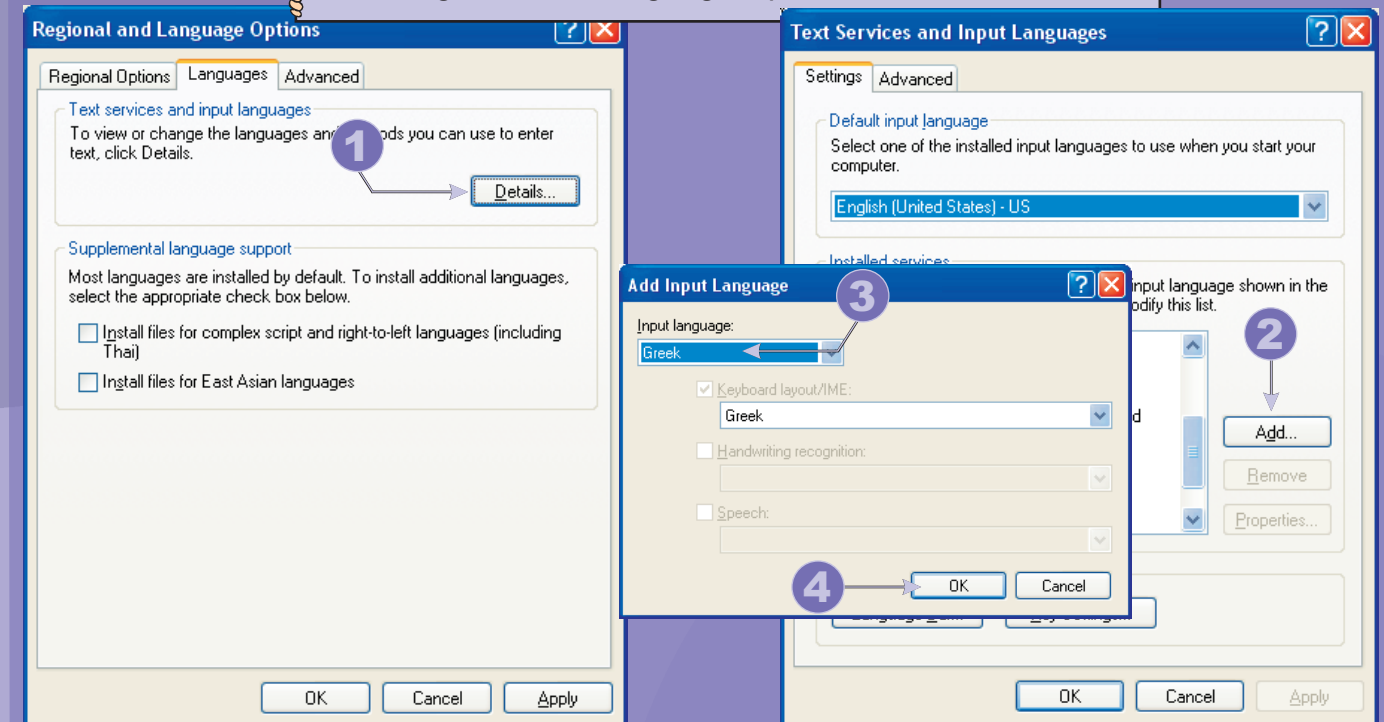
Regional and Language Options

Regional Options | Languages | Advanced

Text services and input languages
To view or change the languages and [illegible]ods you can use to enter text, click Details.

1

Details...

Supplemental language support
Most languages are installed by default. To install additional languages, select the appropriate check box below.

Install files for complex script and right-to-left languages (including Thai)

Install files for East Asian languages

OK | Cancel | Apply

Text Services and Input Languages

Settings | Advanced

Default input language
Select one of the installed input languages to use when you start your computer.

English (United States) - US

Installed services
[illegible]nput language shown in the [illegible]odify this list.

2

Add...
Remove
Properties...

d

OK | Cancel | Apply

Add Input Language

3

Input language:
Greek

Keyboard layout/IME:
Greek

Handwriting recognition:

Speech:

4

OK | Cancel